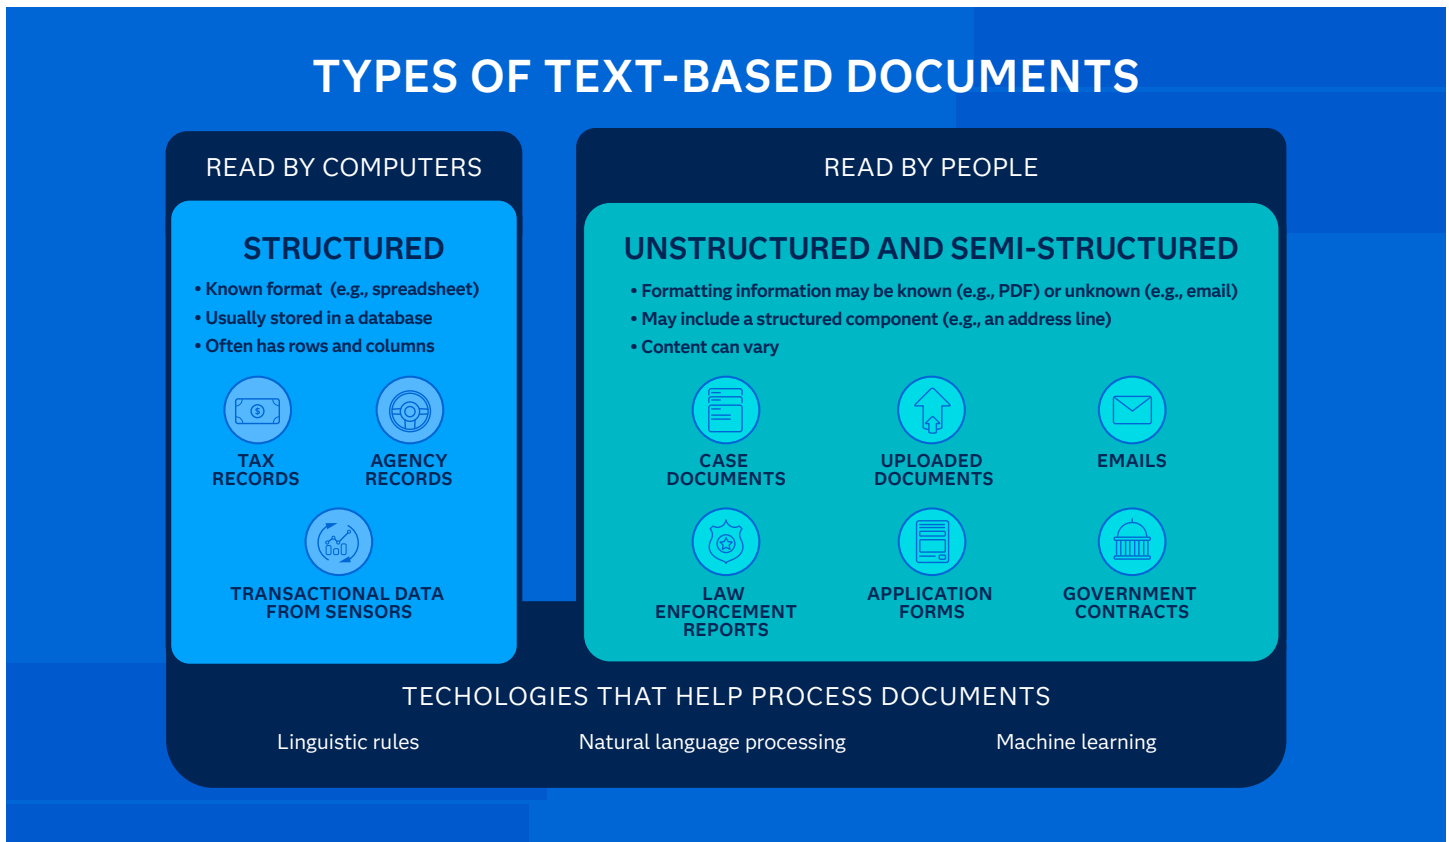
TYPES OF TEXT-BASED DOCUMENTS

READ BY COMPUTERS

STRUCTURED

• Known format (e.g., spreadsheet)
• Usually stored in a database
• Often has rows and columns

TAX RECORDS

AGENCY RECORDS

TRANSACTIONAL DATA FROM SENSORS

READ BY PEOPLE

UNSTRUCTURED AND SEMI-STRUCTURED

• Formatting information may be known (e.g., PDF) or unknown (e.g., email)
• May include a structured component (e.g., an address line)
• Content can vary

CASE DOCUMENTS

UPLOADED DOCUMENTS

EMAILS

LAW ENFORCEMENT REPORTS

APPLICATION FORMS

GOVERNMENT CONTRACTS

TECHOLOGIES THAT HELP PROCESS DOCUMENTS

Linguistic rules

Natural language processing

Machine learning